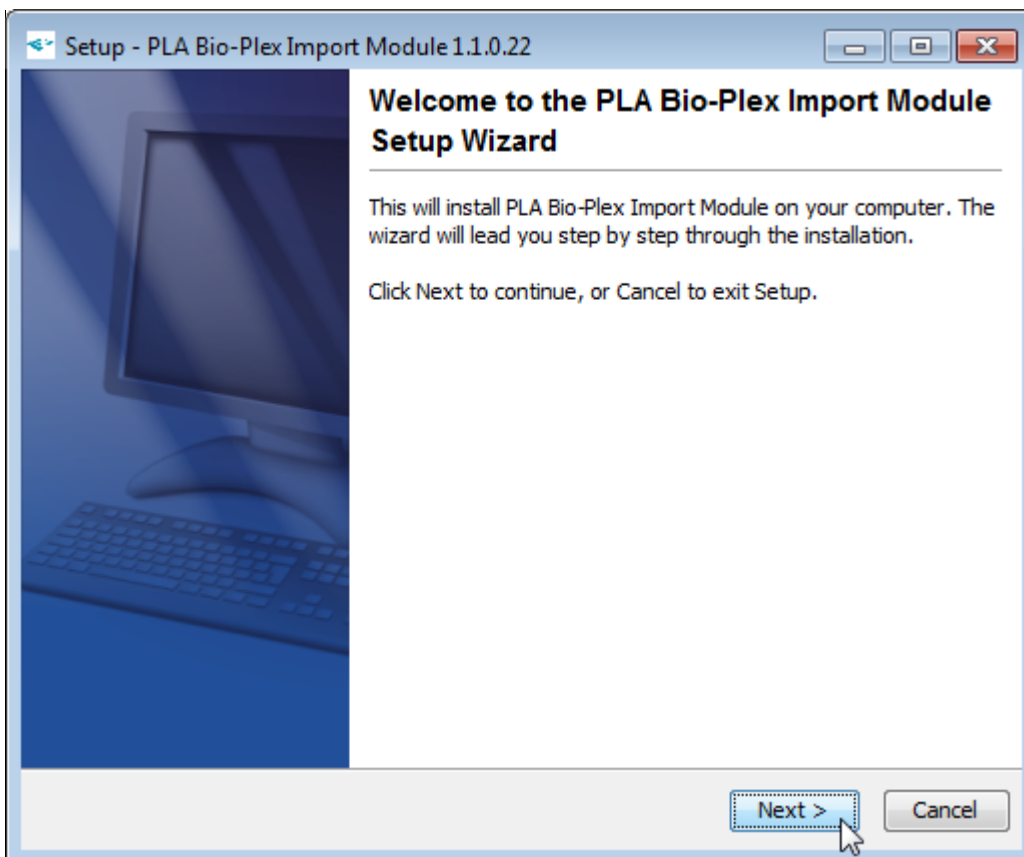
Setup - PLA Bio-Plex Import Module 1.1.0.22

Welcome to the PLA Bio-Plex Import Module Setup Wizard

This will install PLA Bio-Plex Import Module on your computer. The wizard will lead you step by step through the installation.

Click Next to continue, or Cancel to exit Setup.

Next >

Cancel